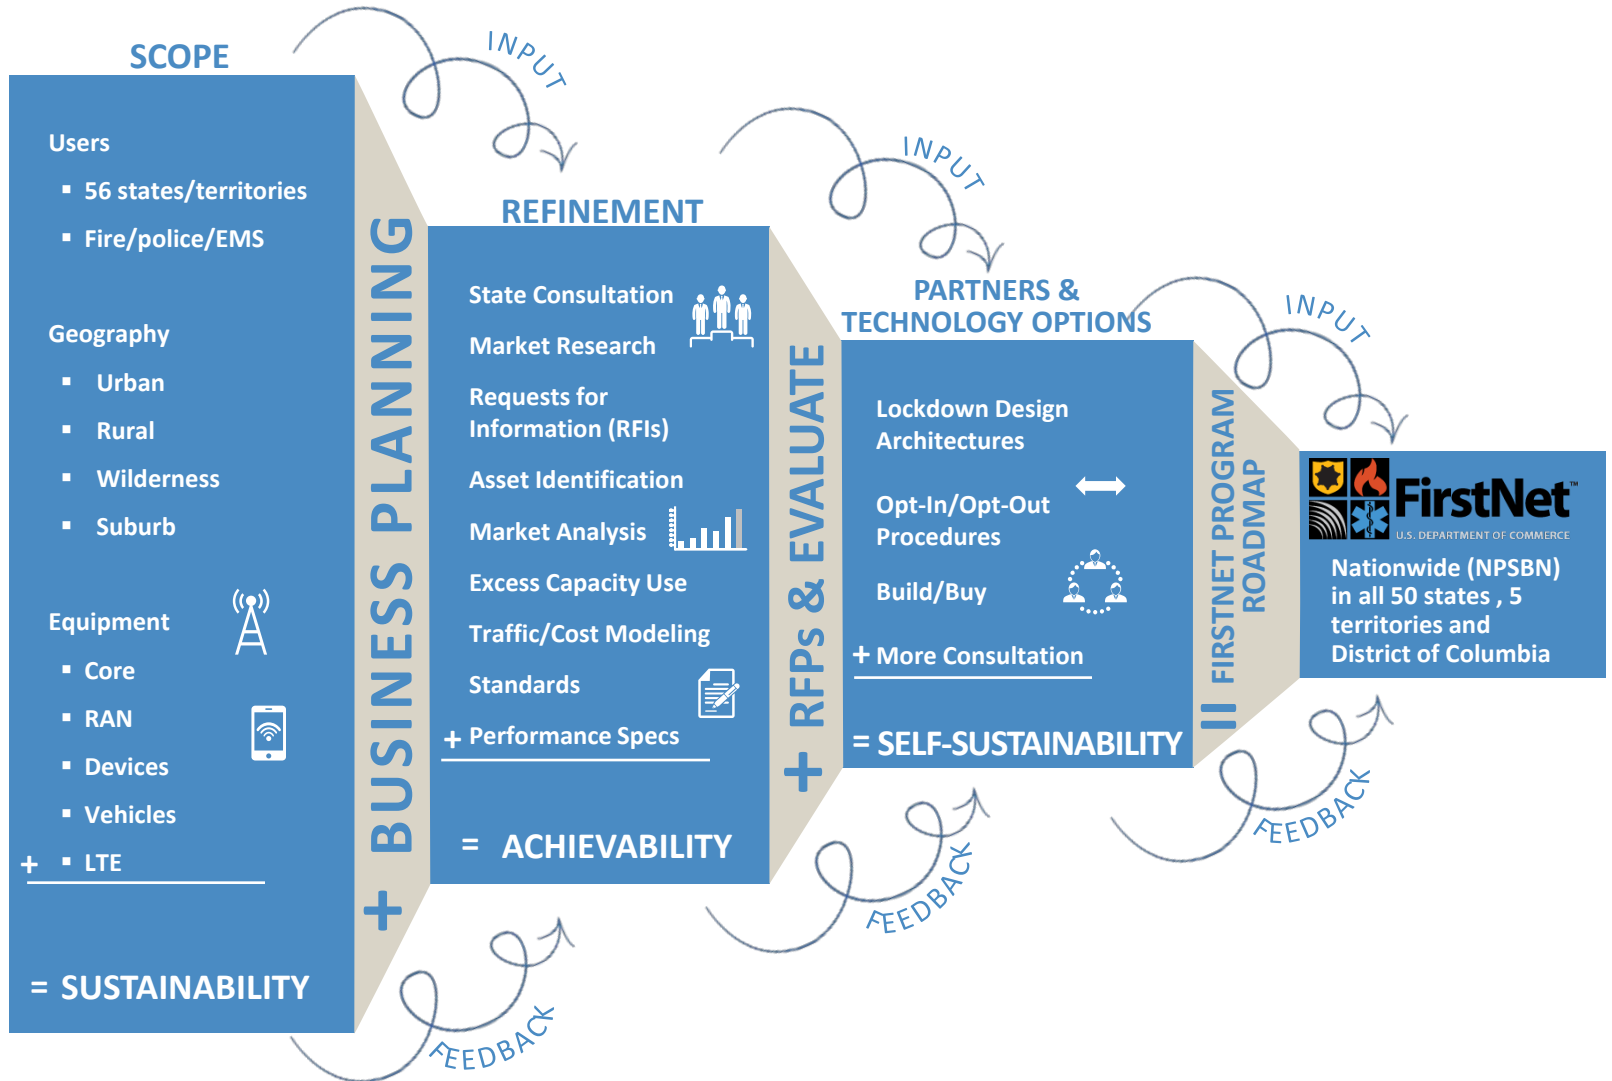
SCOPE

INPUT

Users
- 56 states/territories
- Fire/police/EMS

Geography
- Urban
- Rural
- Wilderness
- Suburb

Equipment
- Core
- RAN
- Devices
- Vehicles
+ - LTE

= SUSTAINABILITY

+ BUSINESS PLANNING

FEEDBACK

REFINEMENT

State Consultation
Market Research
Requests for Information (RFIs)
Asset Identification
Market Analysis
Excess Capacity Use
Traffic/Cost Modeling
Standards
+ Performance Specs

= ACHIEVABILITY

INPUT

+ RFPs & EVALUATE

FEEDBACK

PARTNERS & TECHNOLOGY OPTIONS

Lockdown Design Architectures
Opt-In/Opt-Out Procedures
Build/Buy
+ More Consultation

= SELF-SUSTAINABILITY

INPUT

= FIRSTNET PROGRAM ROADMAP

FEEDBACK

FirstNet
U.S. DEPARTMENT OF COMMERCE

Nationwide (NPSBN) in all 50 states , 5 territories and District of Columbia